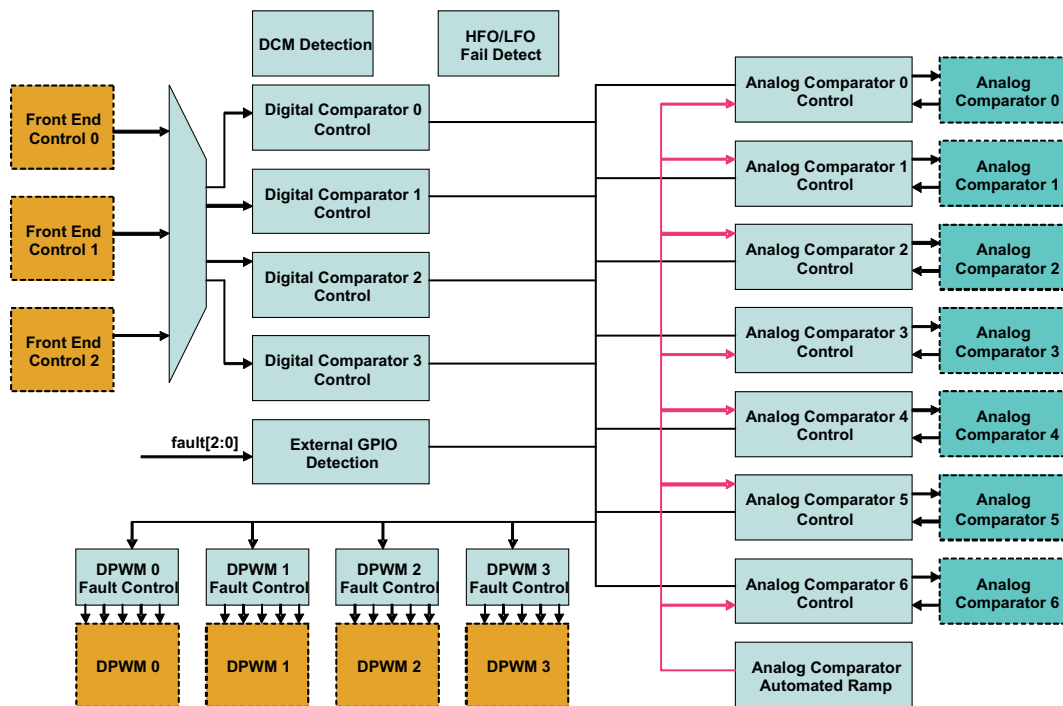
DCM Detection

HFO/LFO Fail Detect

Front End Control 0

Front End Control 1

Front End Control 2

Digital Comparator 0 Control

Digital Comparator 1 Control

Digital Comparator 2 Control

Digital Comparator 3 Control

fault[2:0]

External GPIO Detection

Analog Comparator 0 Control

Analog Comparator 0

Analog Comparator 1 Control

Analog Comparator 1

Analog Comparator 2 Control

Analog Comparator 2

Analog Comparator 3 Control

Analog Comparator 3

Analog Comparator 4 Control

Analog Comparator 4

Analog Comparator 5 Control

Analog Comparator 5

Analog Comparator 6 Control

Analog Comparator 6

Analog Comparator Automated Ramp

DPWM 0 Fault Control

DPWM 1 Fault Control

DPWM 2 Fault Control

DPWM 3 Fault Control

DPWM 0

DPWM 1

DPWM 2

DPWM 3